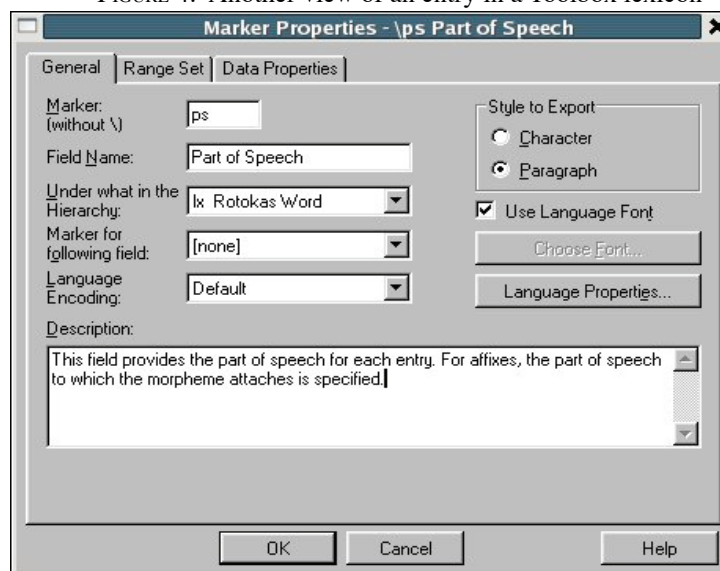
FIGURE 4. Another view of an entry in a Toolbox lexicon

Marker Properties - \ps Part of Speech

General | Range Set | Data Properties

Marker: (without \) ps

Field Name: Part of Speech

Under what in the Hierarchy: lx Rotokas Word

Marker for following field: [none]

Language Encoding: Default

Style to Export
Character
Paragraph

Use Language Font

Choose Font...

Language Properties...

Description:

This field provides the part of speech for each entry. For affixes, the part of speech to which the morpheme attaches is specified.

OK | Cancel | Help